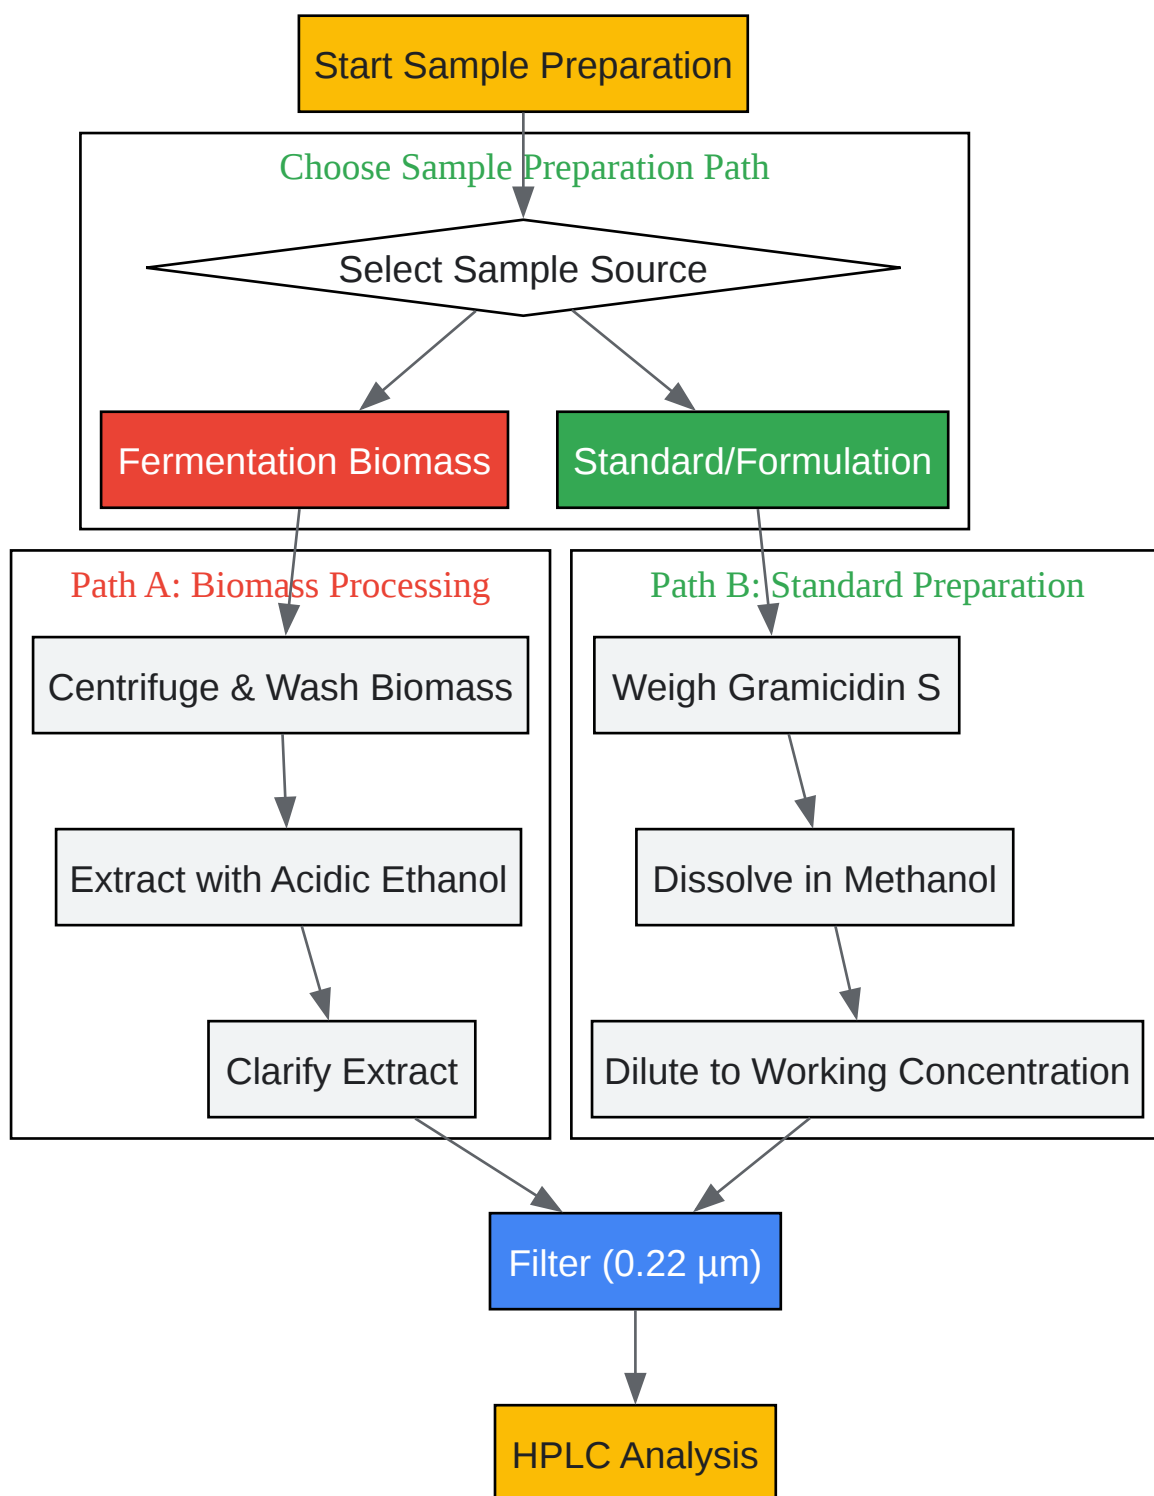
Start Sample Preparation

Choose Sample Preparation Path

Select Sample Source

Fermentation Biomass

Standard/Formulation

Path A: Biomass Processing

Centrifuge & Wash Biomass

Extract with Acidic Ethanol

Clarify Extract

Path B: Standard Preparation

Weigh Gramicidin S

Dissolve in Methanol

Dilute to Working Concentration

Filter (0.22 µm)

HPLC Analysis